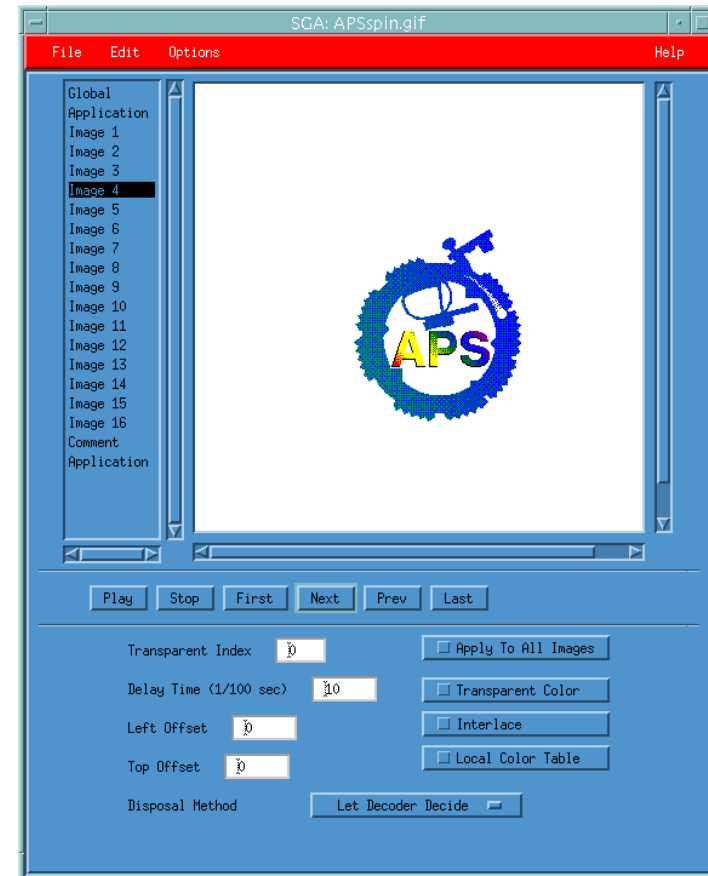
SGA: APSspin.gif

File Edit Options Help

Global
Application
Image 1
Image 2
Image 3
Image 4
Image 5
Image 6
Image 7
Image 8
Image 9
Image 10
Image 11
Image 12
Image 13
Image 14
Image 15
Image 16
Comment
Application

APS

Play Stop First Next Prev Last

Transparent Index 0

Delay Time (1/100 sec) 10

Left Offset 0

Top Offset 0

Disposal Method Let Decoder Decide

Apply To All Images

Transparent Color

Interlace

Local Color Table